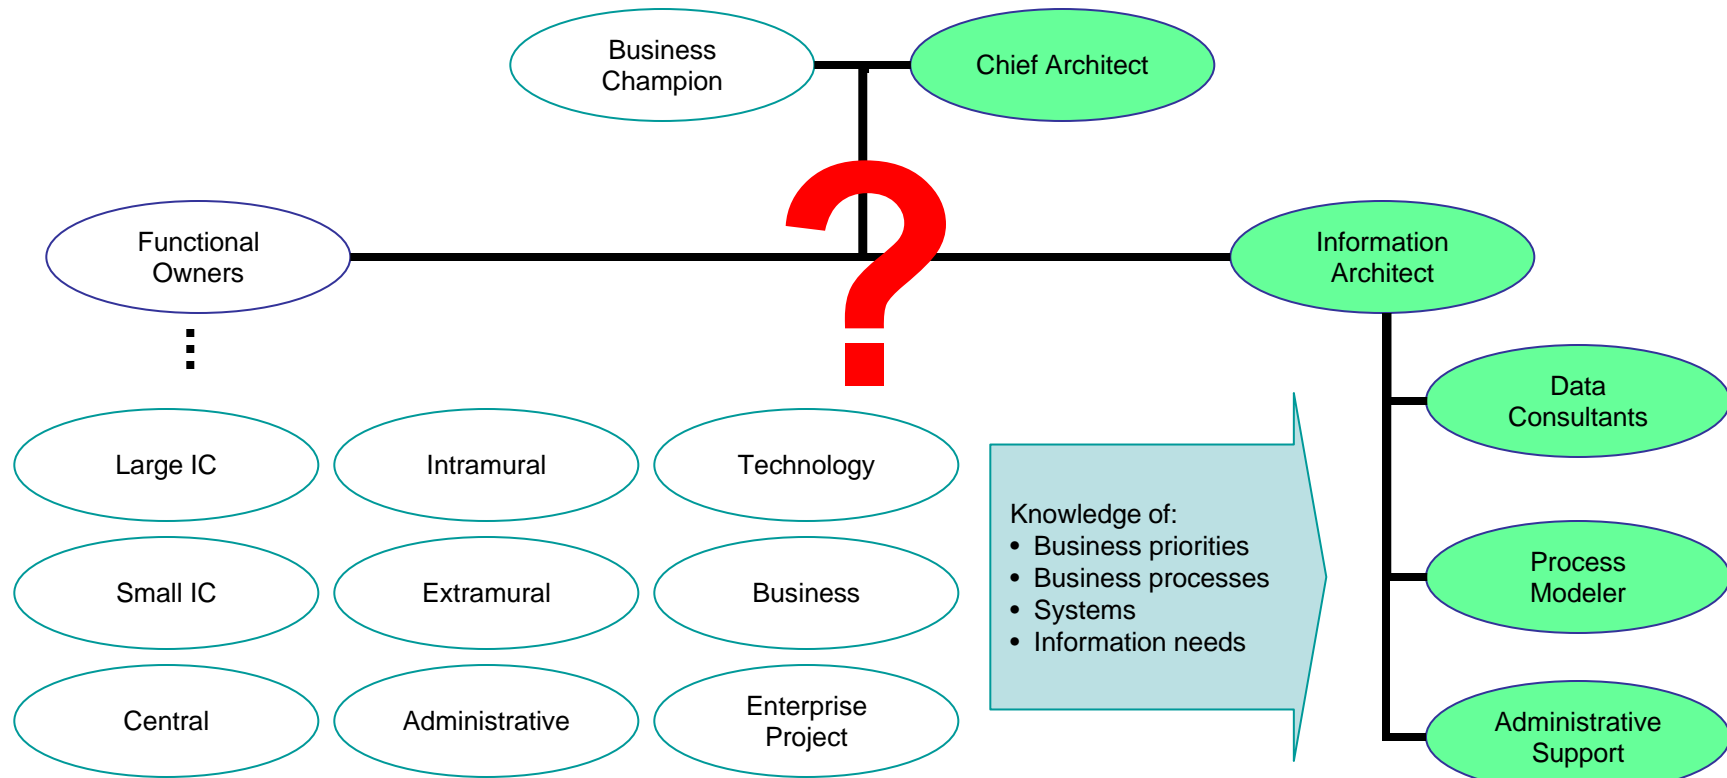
Business Champion

Chief Architect

Functional Owners

?

Information Architect

Data Consultants

Large IC

Intramural

Technology

Small IC

Extramural

Business

Central

Administrative

Enterprise Project

Knowledge of:
• Business priorities
• Business processes
• Systems
• Information needs

Process Modeler

Administrative Support